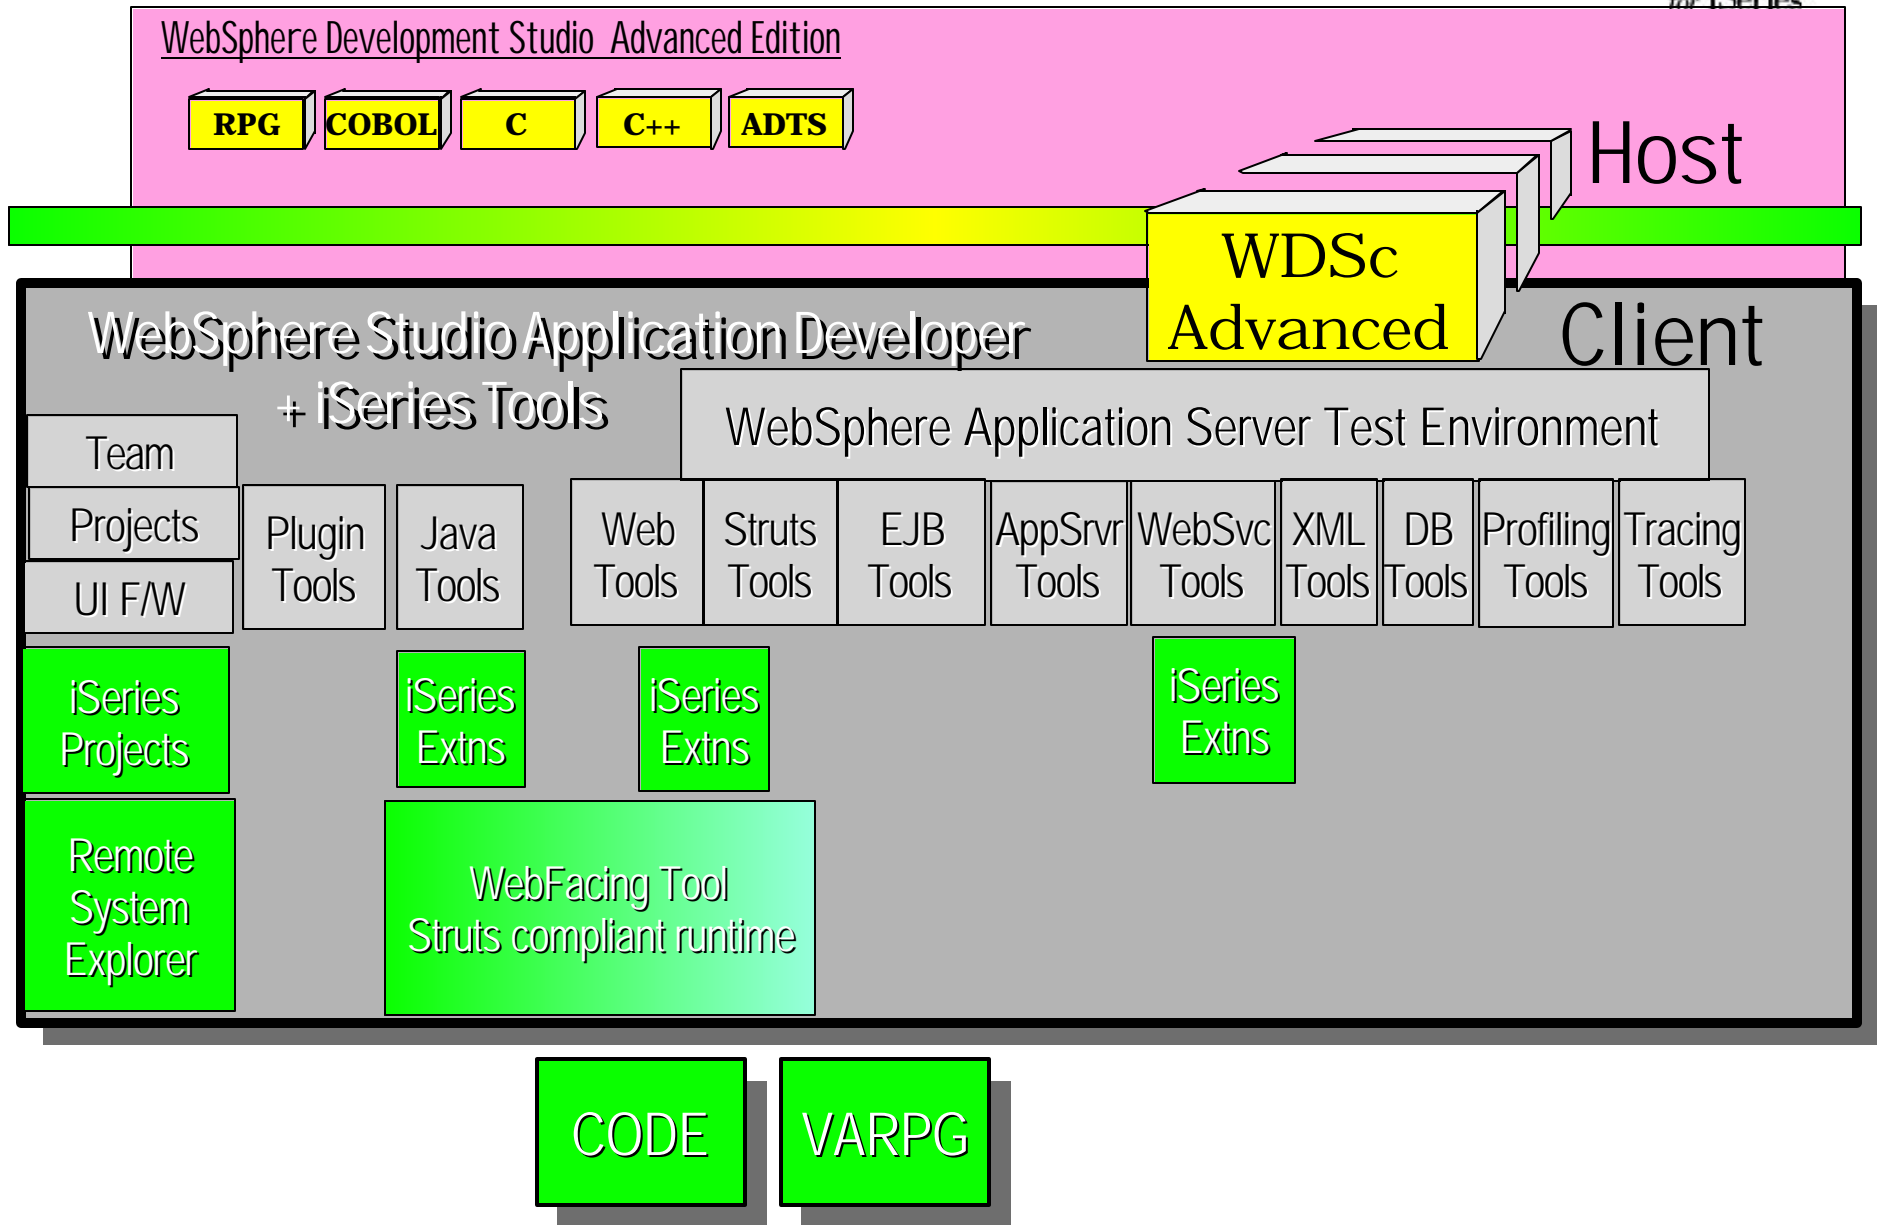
WebSphere Development Studio Advanced Edition

RPG COBOL C C++ ADTS

Host

WDSc Advanced

Client

WebSphere Studio Application Developer + iSeries Tools

WebSphere Application Server Test Environment

Team

Projects

UI F/W

Plugin Tools

Java Tools

Web Tools

Struts Tools

EJB Tools

AppSrvr Tools

WebSvc Tools

XML Tools

DB Tools

Profiling Tools

Tracing Tools

iSeries Projects

iSeries Extns

iSeries Extns

iSeries Extns

Remote System Explorer

WebFacing Tool Struts compliant runtime

CODE

VARPG